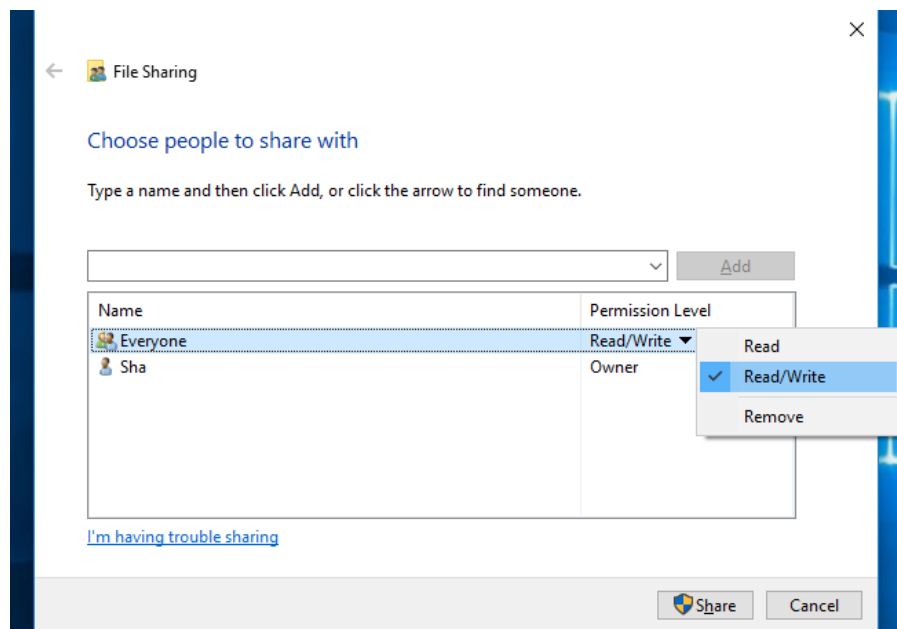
File Sharing

Choose people to share with

Type a name and then click Add, or click the arrow to find someone.

Add

| Name | Permission Level |
|---|---|
| Everyone | Read/Write |
| Sha | Owner |

Read
Read/Write
Remove

I'm having trouble sharing

Share
Cancel